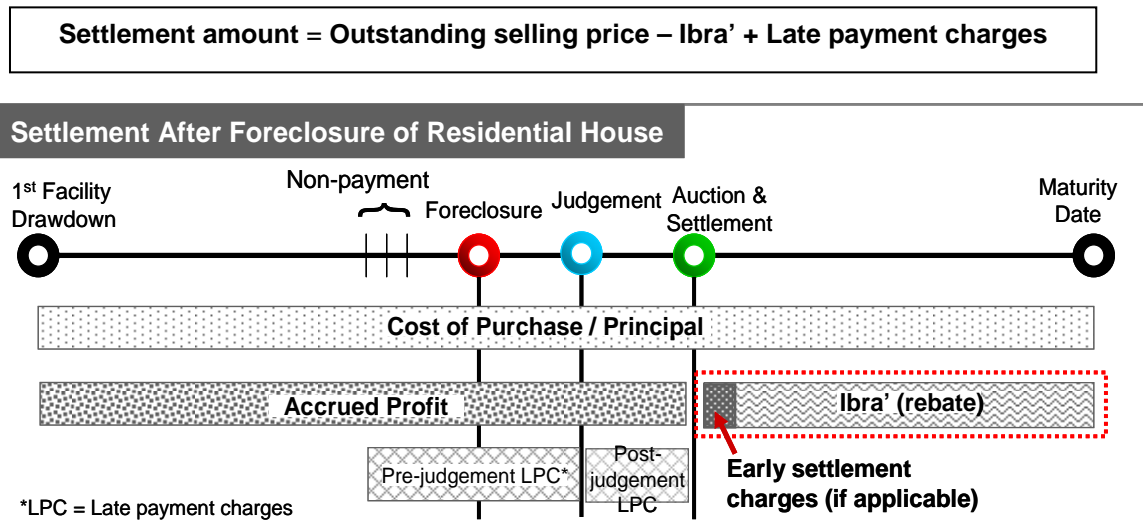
Settlement amount = Outstanding selling price – Ibra' + Late payment charges

Settlement After Foreclosure of Residential House

1$^{st}$ Facility Drawdown

Non-payment

Foreclosure

Judgement

Auction & Settlement

Maturity Date

Cost of Purchase / Principal

Accrued Profit

Ibra' (rebate)

Pre-judgement LPC*

Post-judgement LPC

Early settlement charges (if applicable)

*LPC = Late payment charges